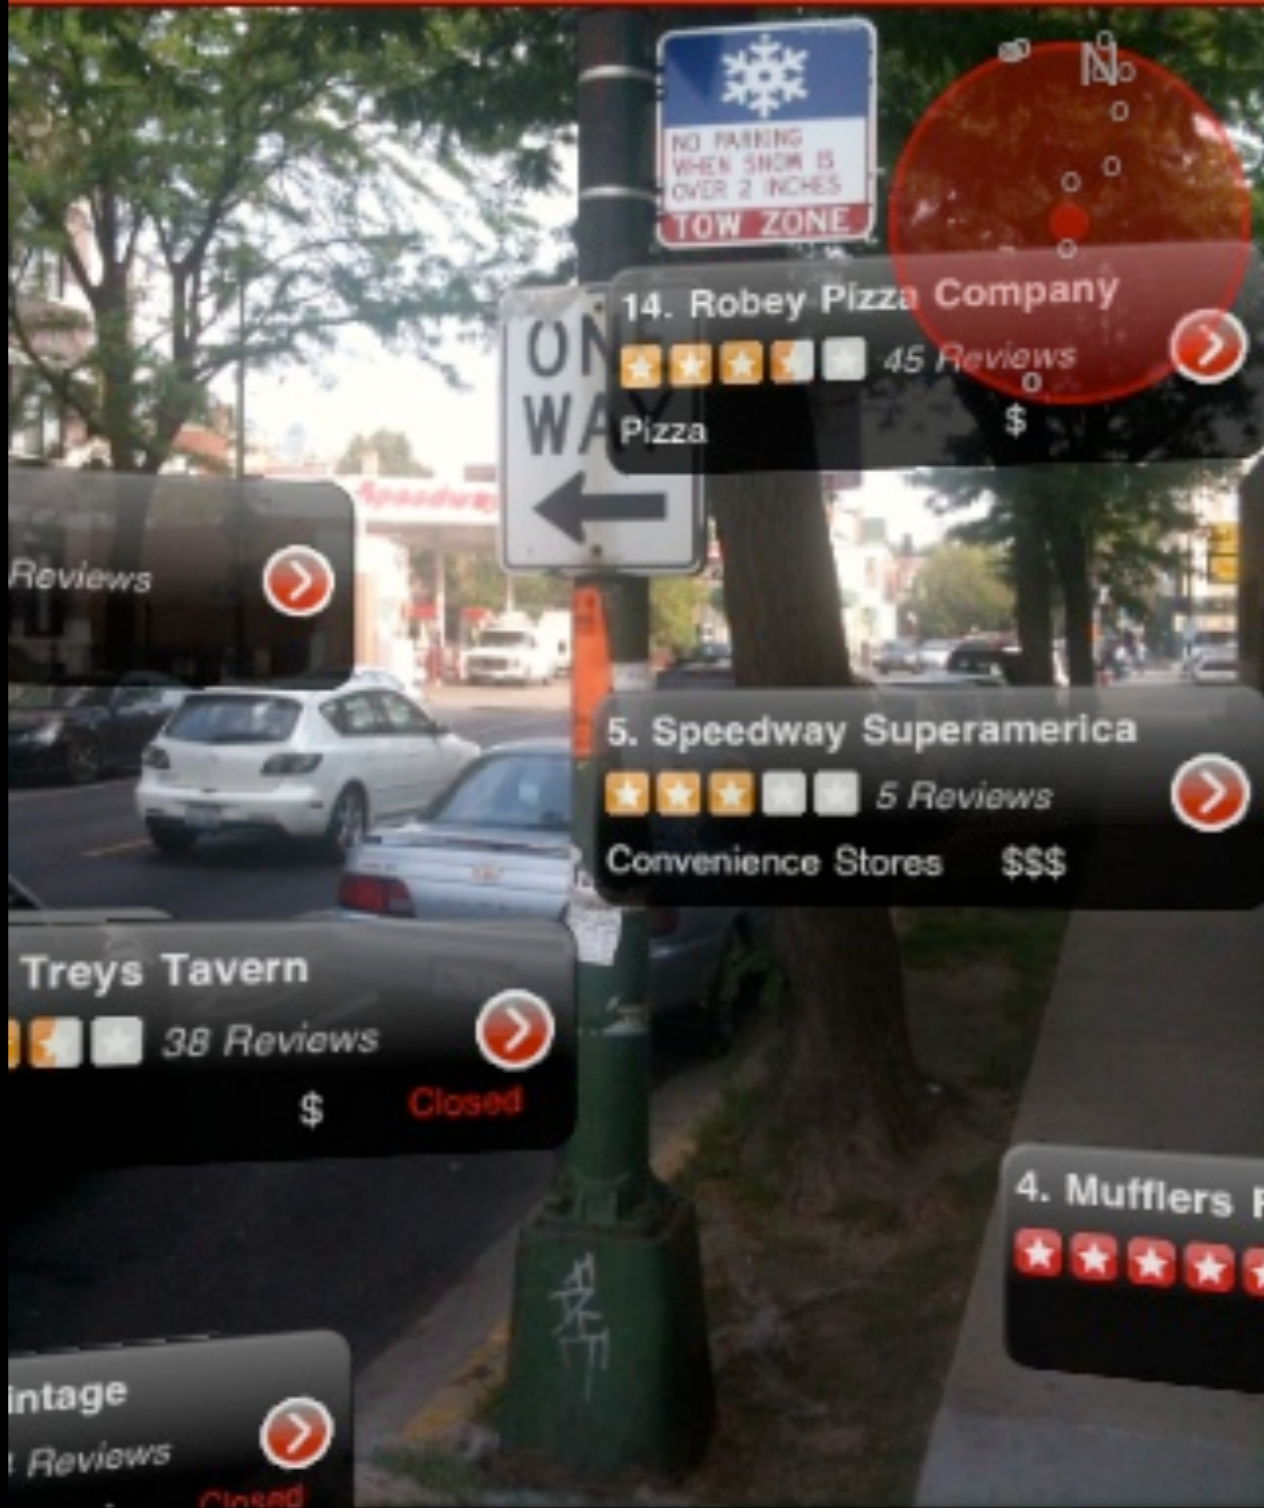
NO PARKING WHEN SNOW IS OVER 2 INCHES
TOW ZONE

N

ONE WAY

14. Robey Pizza Company
45 Reviews
Pizza $

Reviews

Speedway

5. Speedway Superamerica
5 Reviews
Convenience Stores $$$

Treys Tavern
38 Reviews
$ Closed

4. Mufflers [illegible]

intage
Reviews
Closed